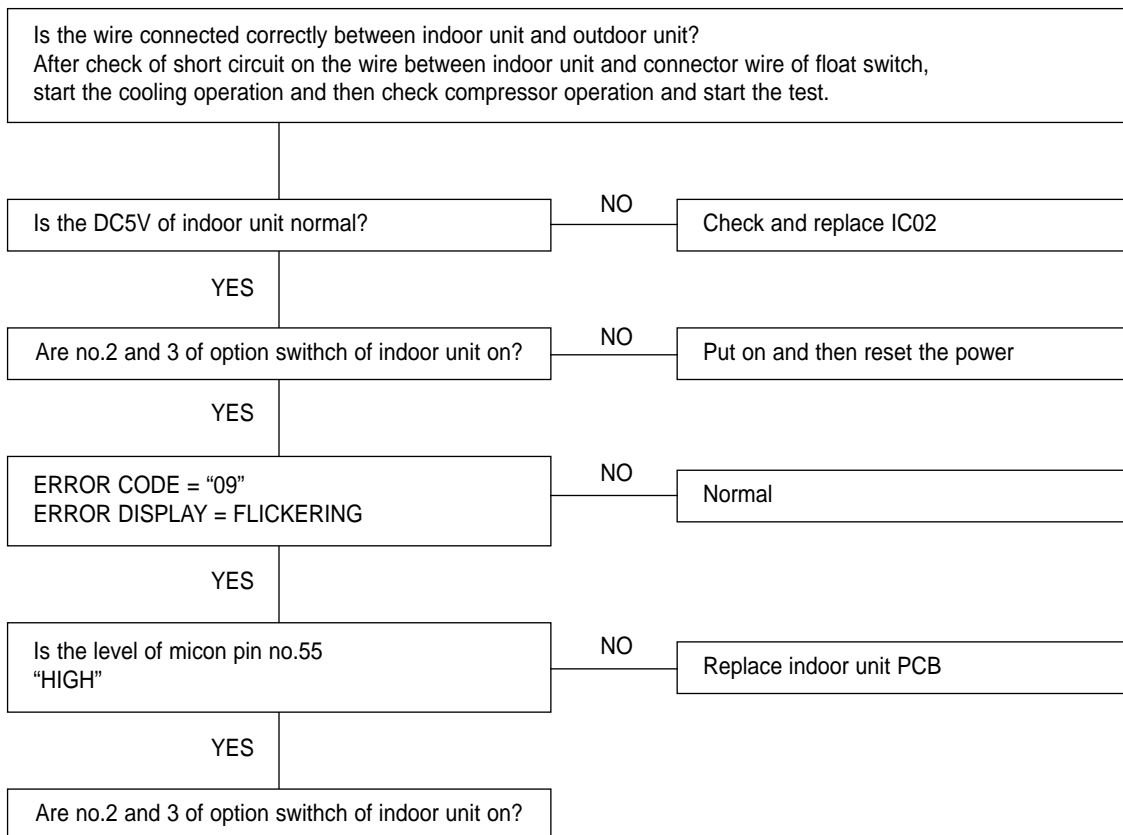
Is the wire connected correctly between indoor unit and outdoor unit?
After check of short circuit on the wire between indoor unit and connector wire of float switch, start the cooling operation and then check compressor operation and start the test.

Is the DC5V of indoor unit normal?

NO

Check and replace IC02

YES

Are no.2 and 3 of option swithch of indoor unit on?

NO

Put on and then reset the power

YES

ERROR CODE = “09”
ERROR DISPLAY = FLICKERING

NO

Normal

YES

Is the level of micon pin no.55 “HIGH”

NO

Replace indoor unit PCB

YES

Are no.2 and 3 of option swithch of indoor unit on?